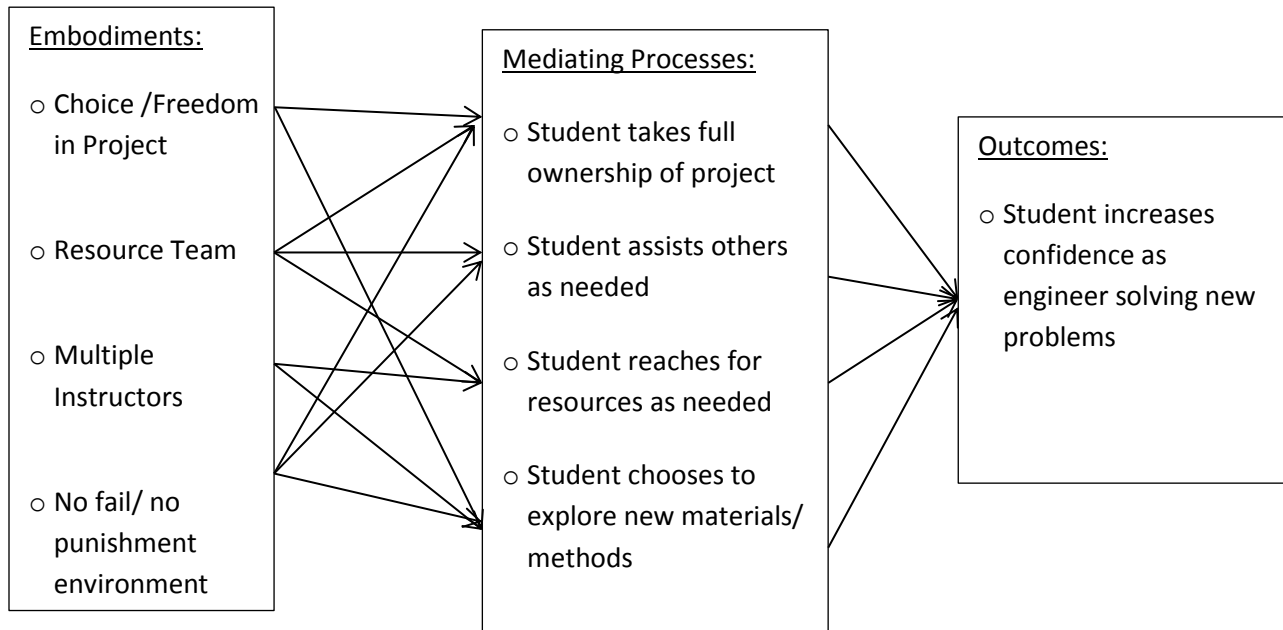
Embodiments:

o Choice /Freedom in Project

o Resource Team

o Multiple Instructors

o No fail/ no punishment environment

Mediating Processes:

o Student takes full ownership of project

o Student assists others as needed

o Student reaches for resources as needed

o Student chooses to explore new materials/ methods

Outcomes:

o Student increases confidence as engineer solving new problems